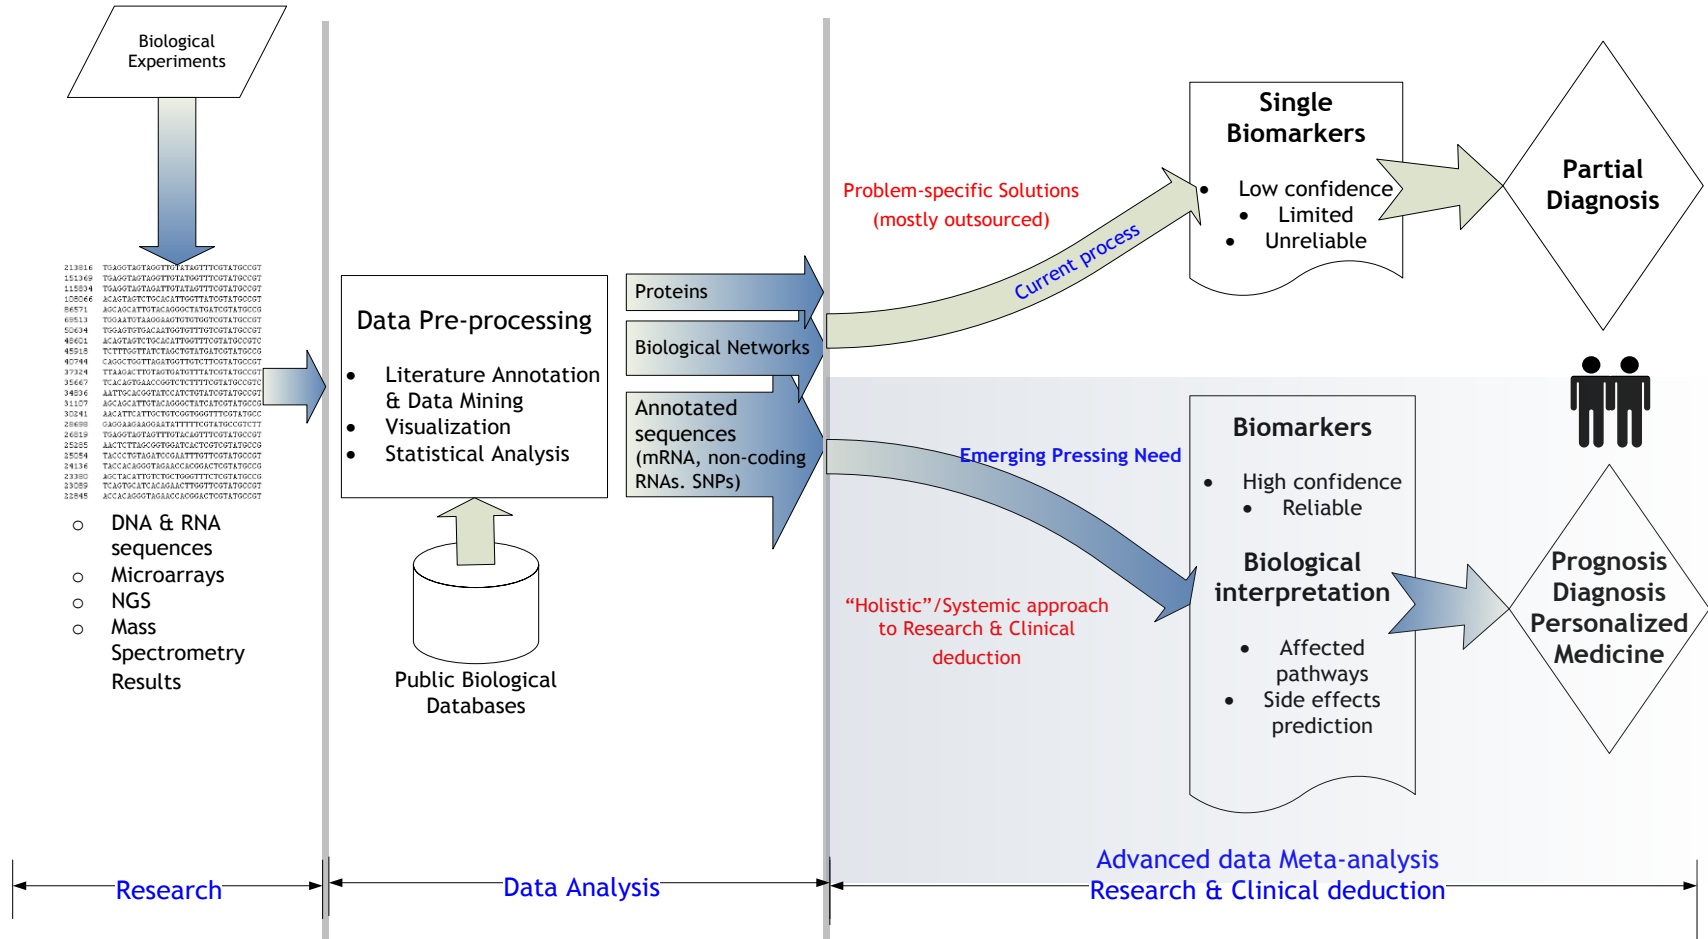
Biological Experiments

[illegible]

○ DNA & RNA sequences
○ Microarrays
○ NGS
○ Mass Spectrometry Results

Data Pre-processing

• Literature Annotation & Data Mining
• Visualization
• Statistical Analysis

Public Biological Databases

Proteins

Biological Networks

Annotated sequences (mRNA, non-coding RNAs. SNPs)

Problem-specific Solutions (mostly outsourced)

Current process

Single Biomarkers

• Low confidence
• Limited
• Unreliable

Partial Diagnosis

Emerging Pressing Need

"Holistic"/Systemic approach to Research & Clinical deduction

Biomarkers

• High confidence
• Reliable

Biological interpretation

• Affected pathways
• Side effects prediction

Prognosis Diagnosis Personalized Medicine

Research

Data Analysis

Advanced data Meta-analysis Research & Clinical deduction